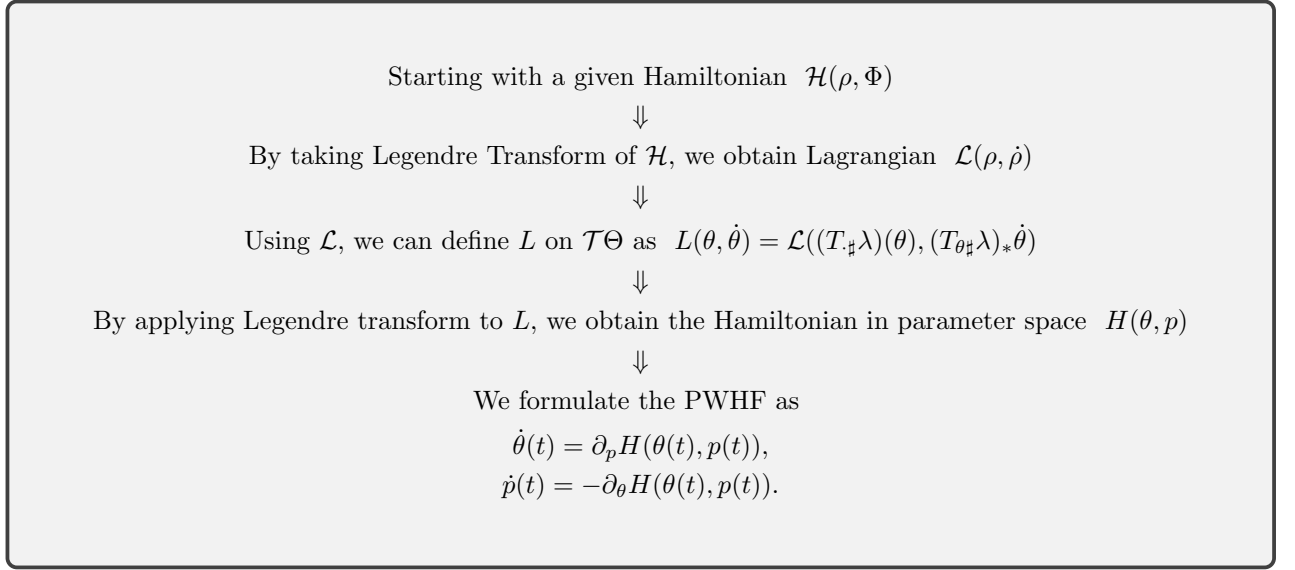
Starting with a given Hamiltonian $\mathcal{H}(\rho, \Phi)$

$\Downarrow$

By taking Legendre Transform of $\mathcal{H}$, we obtain Lagrangian $\mathcal{L}(\rho, \dot{\rho})$

$\Downarrow$

Using $\mathcal{L}$, we can define $L$ on $\mathcal{T}\Theta$ as $L(\theta, \dot{\theta}) = \mathcal{L}((T_{\cdot\sharp}\lambda)(\theta), (T_{\theta\sharp}\lambda)_*\dot{\theta})$

$\Downarrow$

By applying Legendre transform to $L$, we obtain the Hamiltonian in parameter space $H(\theta, p)$

$\Downarrow$

We formulate the PWHF as

$\dot{\theta}(t) = \partial_p H(\theta(t), p(t)),$

$\dot{p}(t) = -\partial_\theta H(\theta(t), p(t)).$